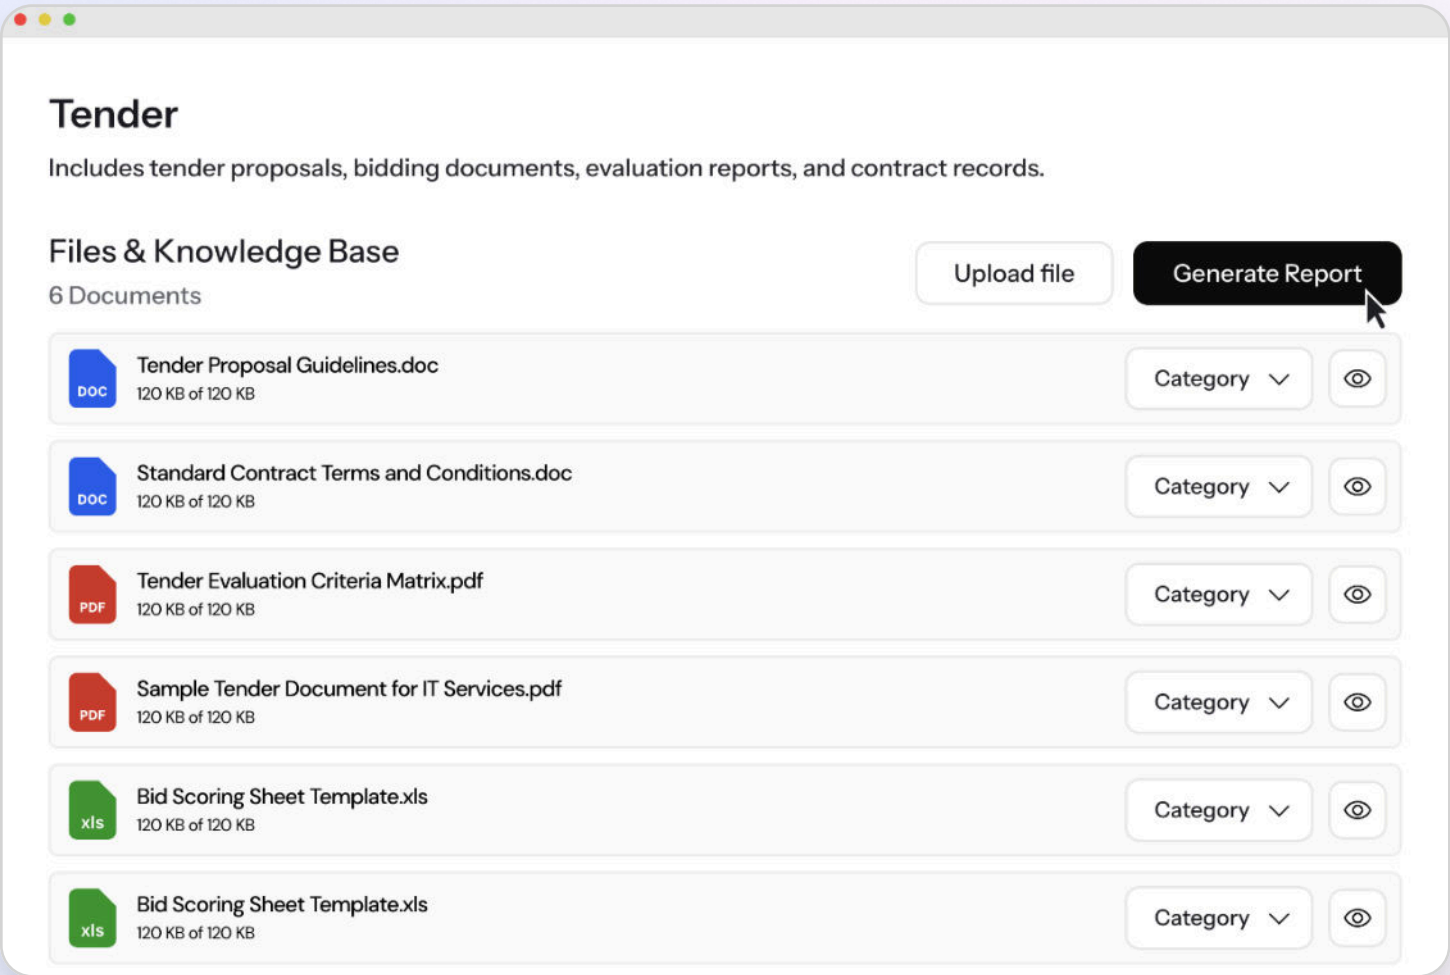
Tender

Includes tender proposals, bidding documents, evaluation reports, and contract records.

Files & Knowledge Base
6 Documents

Upload file

Generate Report

DOC
Tender Proposal Guidelines.doc
120 KB of 120 KB
Category

DOC
Standard Contract Terms and Conditions.doc
120 KB of 120 KB
Category

PDF
Tender Evaluation Criteria Matrix.pdf
120 KB of 120 KB
Category

PDF
Sample Tender Document for IT Services.pdf
120 KB of 120 KB
Category

xls
Bid Scoring Sheet Template.xls
120 KB of 120 KB
Category

xls
Bid Scoring Sheet Template.xls
120 KB of 120 KB
Category